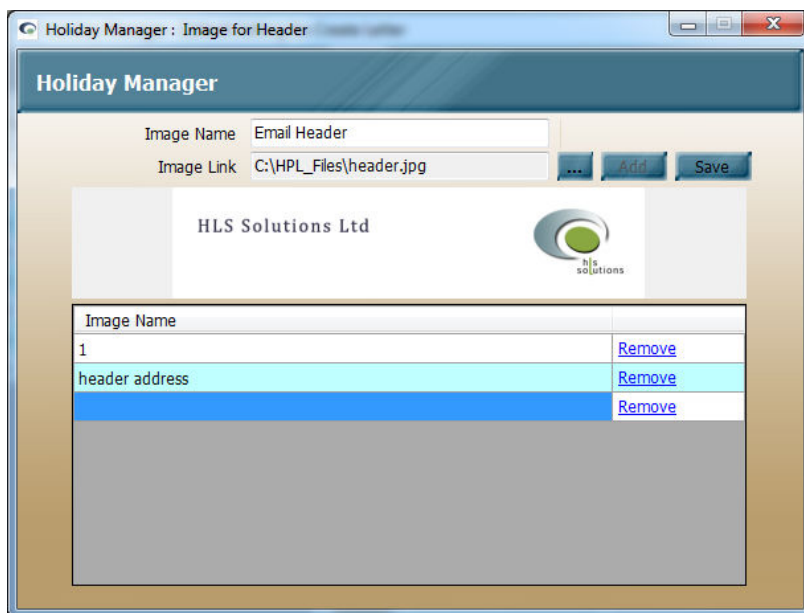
Holiday Manager : Image for Header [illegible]

Holiday Manager

Image Name Email Header

Image Link C:\HPL_Files\header.jpg

...

Add

Save

HLS Solutions Ltd

hls solutions

| Image Name | |
|---|---|
| 1 | Remove |
| header address | Remove |
| | Remove |